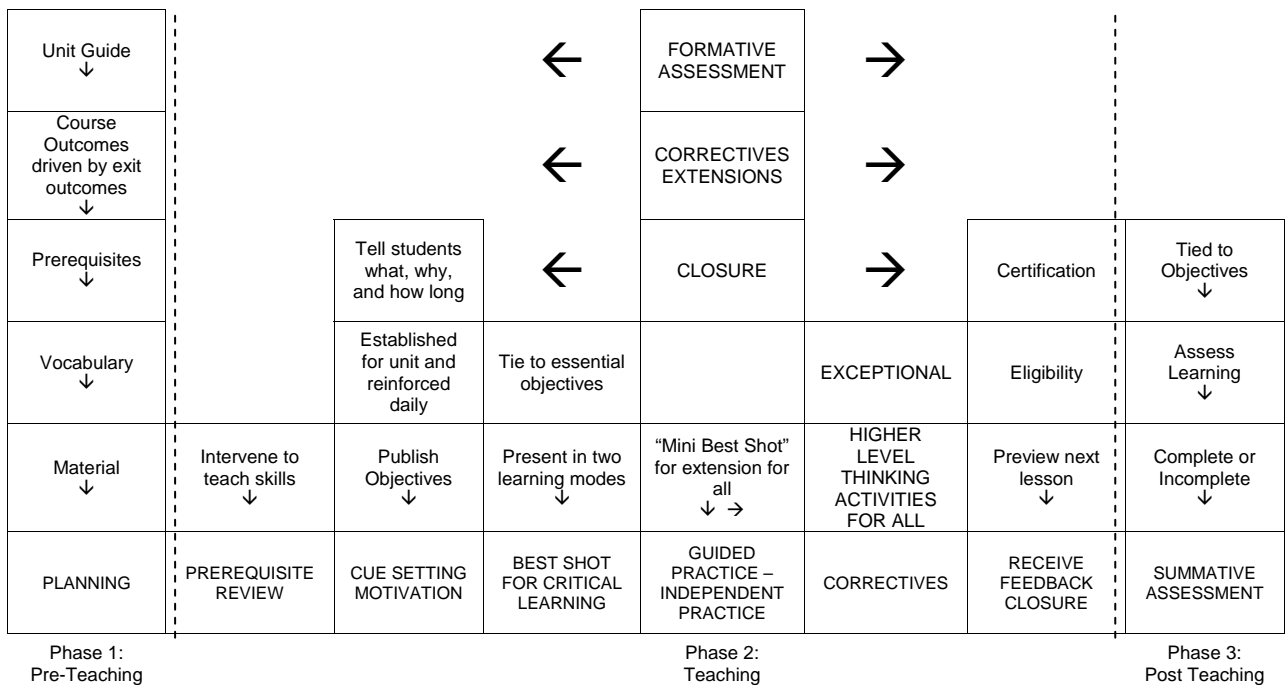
| Unit Guide ↓ | | | ← | FORMATIVE ASSESSMENT | → | | |
|---|---|---|---|---|---|---|---|
| Course Outcomes driven by exit outcomes ↓ | | | ← | CORRECTIVES EXTENSIONS | → | | |
| Prerequisites ↓ | | Tell students what, why, and how long | ← | CLOSURE | → | Certification | Tied to Objectives ↓ |
| Vocabulary ↓ | | Established for unit and reinforced daily | Tie to essential objectives | | EXCEPTIONAL | Eligibility | Assess Learning ↓ |
| Material ↓ | Intervene to teach skills ↓ | Publish Objectives ↓ | Present in two learning modes ↓ | "Mini Best Shot" for extension for all ↓ → | HIGHER LEVEL THINKING ACTIVITIES FOR ALL | Preview next lesson ↓ | Complete or Incomplete ↓ |
| PLANNING | PREREQUISITE REVIEW | CUE SETTING MOTIVATION | BEST SHOT FOR CRITICAL LEARNING | GUIDED PRACTICE – INDEPENDENT PRACTICE | CORRECTIVES | RECEIVE FEEDBACK CLOSURE | SUMMATIVE ASSESSMENT |

Phase 1: Pre-Teaching

Phase 2: Teaching

Phase 3: Post Teaching